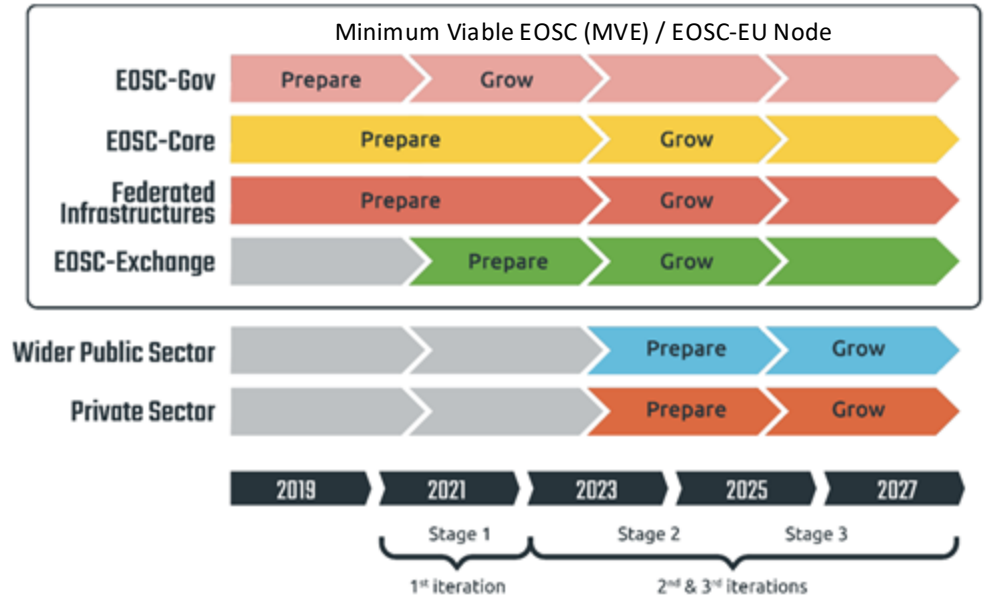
Minimum Viable EOSC (MVE) / EOSC-EU Node

EOSC-Gov Prepare Grow

EOSC-Core Prepare Grow

Federated Infrastructures Prepare Grow

EOSC-Exchange Prepare Grow

Wider Public Sector Prepare Grow

Private Sector Prepare Grow

2019 2021 2023 2025 2027

Stage 1 Stage 2 Stage 3

1st iteration 2nd & 3rd iterations